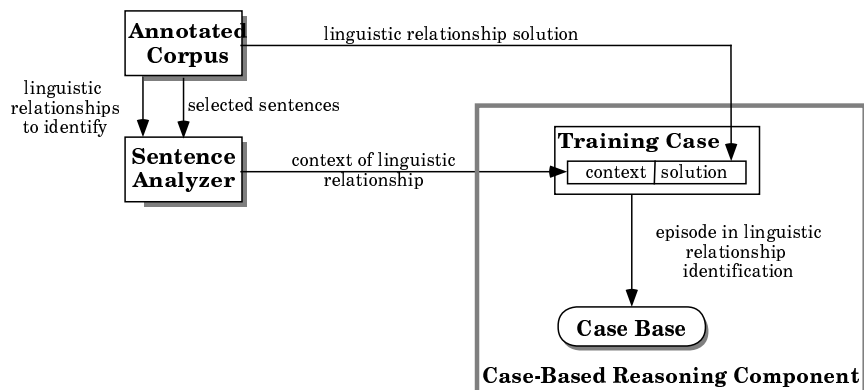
Annotated Corpus

linguistic relationship solution

linguistic relationships to identify

selected sentences

Sentence Analyzer

context of linguistic relationship

Training Case

| context | solution |
|---|---|

episode in linguistic relationship identification

Case Base

Case-Based Reasoning Component